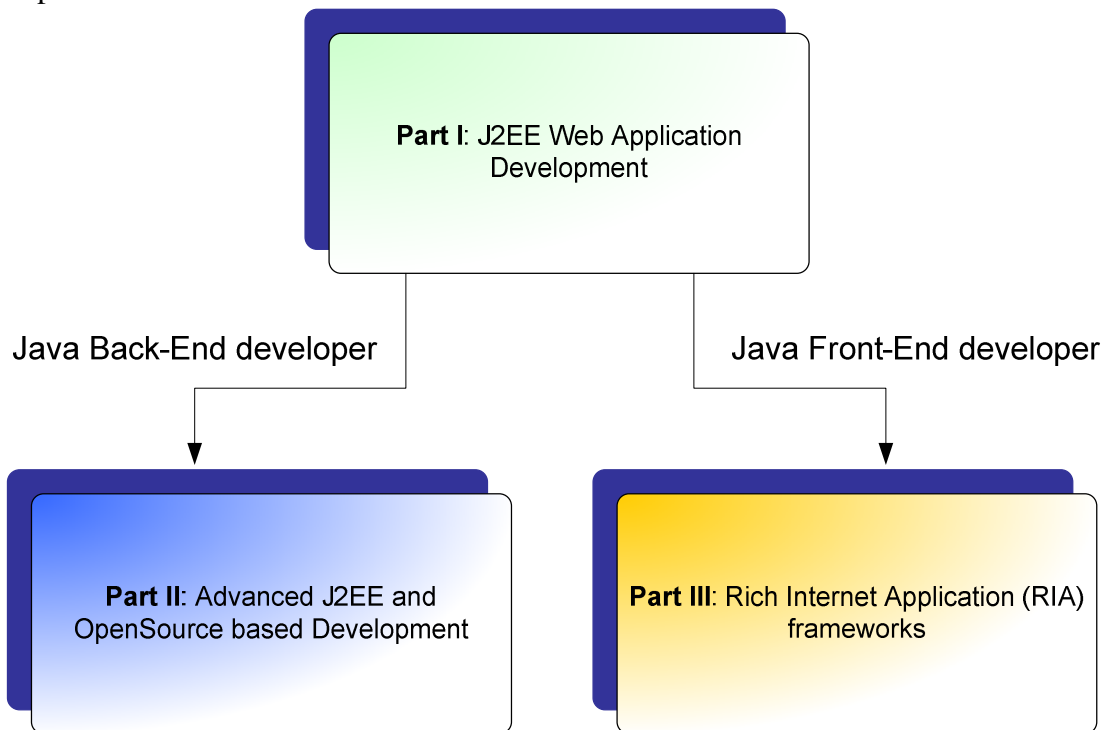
**Part I**: J2EE Web Application Development

Java Back-End developer

Java Front-End developer

**Part II**: Advanced J2EE and OpenSource based Development

**Part III**: Rich Internet Application (RIA) frameworks